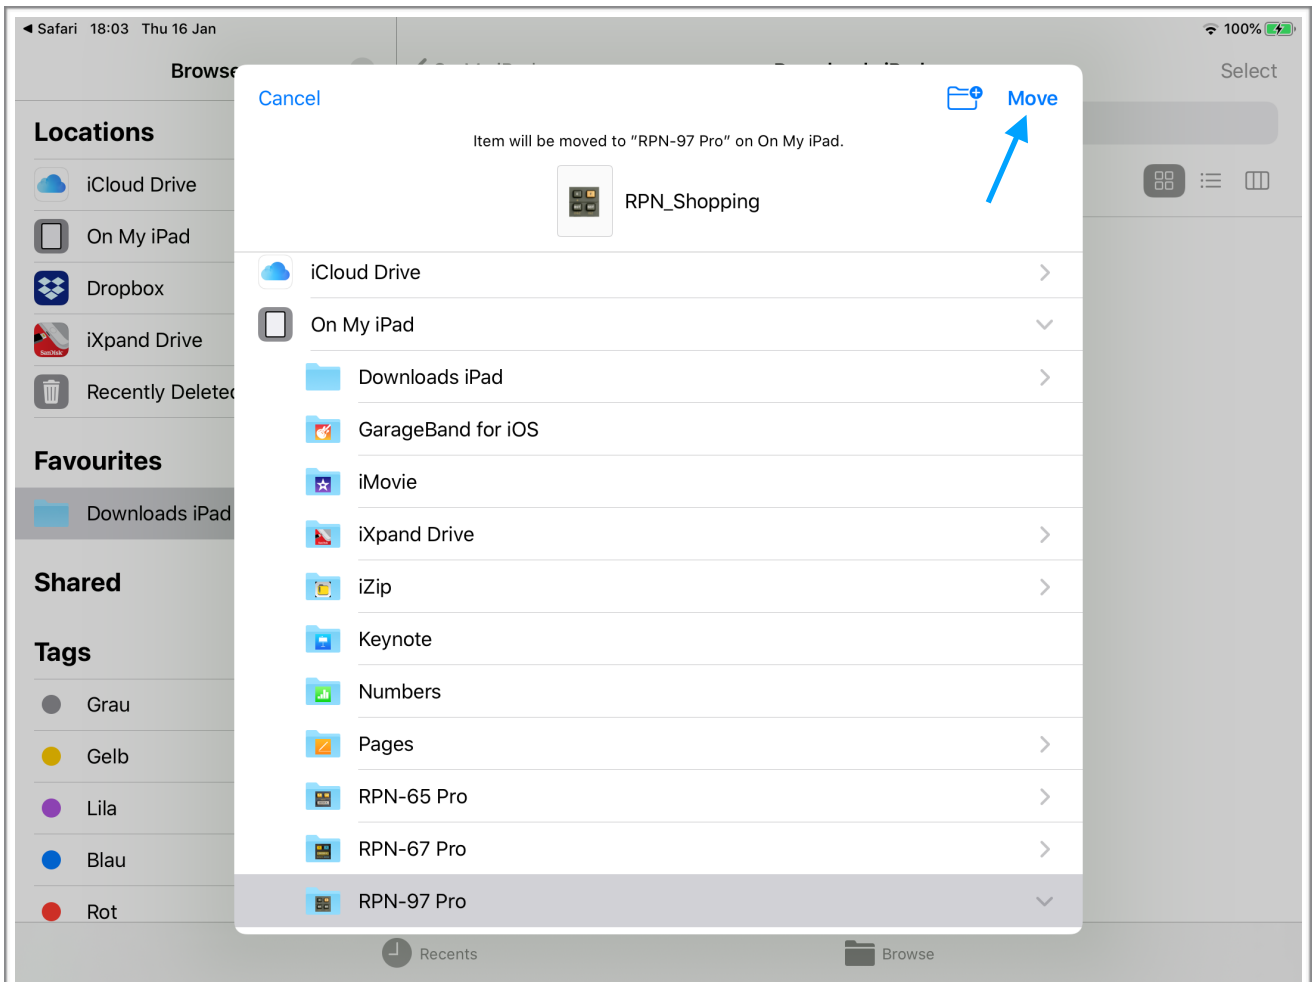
◀ Safari 18:03 Thu 16 Jan

100%

Browse

Select

Locations

iCloud Drive

On My iPad

Dropbox

iXpand Drive

Recently Delete

Favourites

Downloads iPad

Shared

Tags

Grau

Gelb

Lila

Blau

Rot

Cancel

Move

Item will be moved to "RPN-97 Pro" on On My iPad.

RPN_Shopping

iCloud Drive

On My iPad

Downloads iPad

GarageBand for iOS

iMovie

iXpand Drive

iZip

Keynote

Numbers

Pages

RPN-65 Pro

RPN-67 Pro

RPN-97 Pro

Recents

Browse